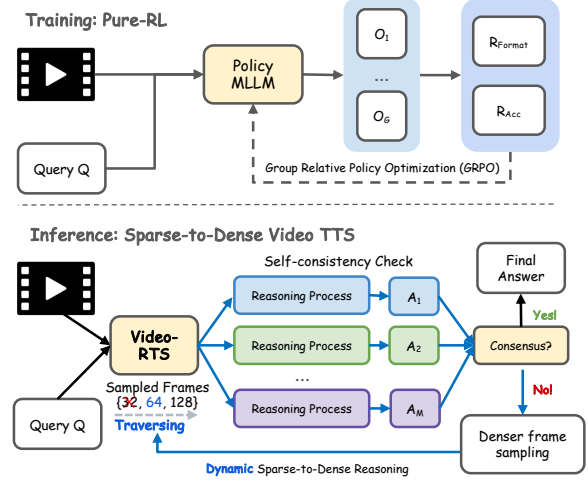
Training: Pure-RL

Policy MLLM

Query Q

$O_1$

...

$O_G$

$R_{Format}$

$R_{Acc}$

Group Relative Policy Optimization (GRPO)

Inference: Sparse-to-Dense Video TTS

Self-consistency Check

Video-RTS

Query Q

Sampled Frames {32, 64, 128}

Traversing

Reasoning Process

Reasoning Process

...

Reasoning Process

$A_1$

$A_2$

$A_M$

Final Answer

Yes!

Consensus?

No!

Denser frame sampling

Dynamic Sparse-to-Dense Reasoning